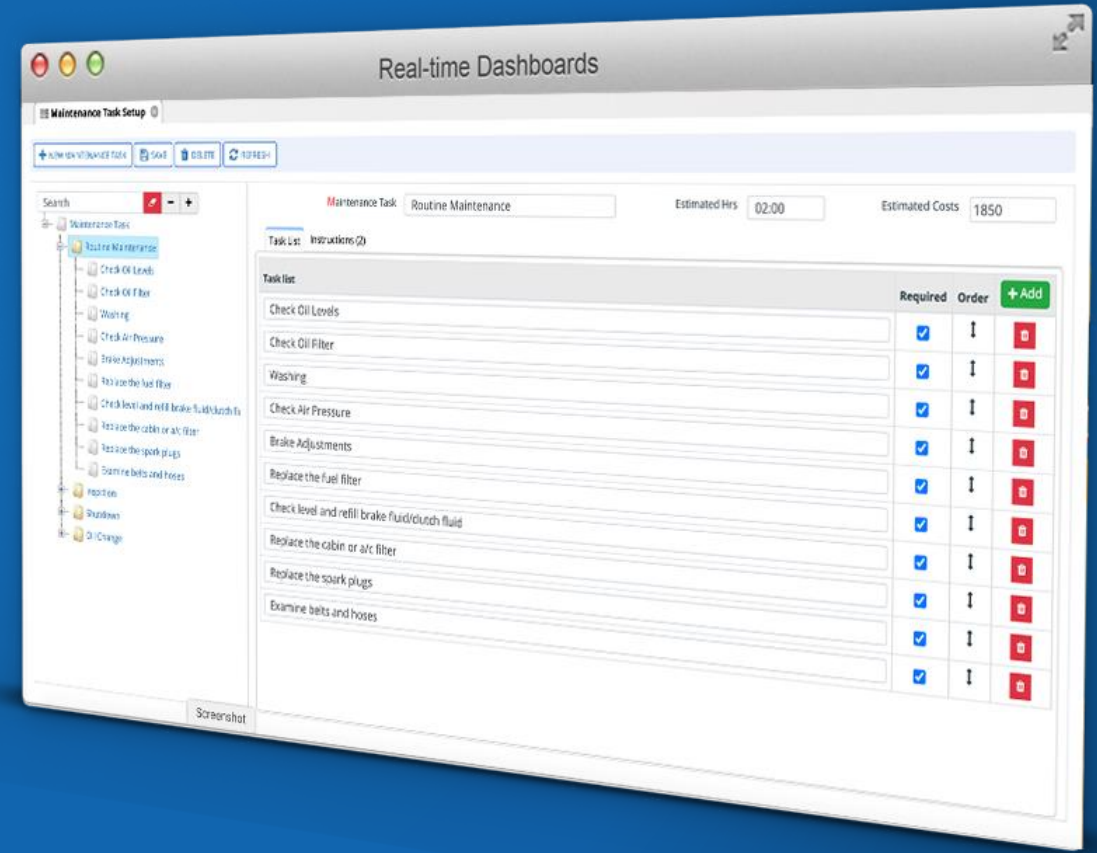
Real-time Dashboards

Maintenance Task Setup

+ NEW MAINTENANCE TASK | SAVE | DELETE | REFRESH

Search

Maintenance Task
Routine Maintenance
Check Oil Levels
Check Oil Filter
Washing
Check Air Pressure
Brake Adjustments
Replace the fuel filter
Check level and refill brake fluid/clutch fl
Replace the cabin or a/c filter
Replace the spark plugs
Examine belts and hoses
Inspection
Shutdown
Oil Change

Screenshot

Maintenance Task Routine Maintenance
Estimated Hrs 02:00
Estimated Costs 1850

Task List Instructions (2)

| Task list | Required | Order | + Add |
|---|---|---|---|
| Check Oil Levels | ☑ | ↕ | |
| Check Oil Filter | ☑ | ↕ | |
| Washing | ☑ | ↕ | |
| Check Air Pressure | ☑ | ↕ | |
| Brake Adjustments | ☑ | ↕ | |
| Replace the fuel filter | ☑ | ↕ | |
| Check level and refill brake fluid/clutch fluid | ☑ | ↕ | |
| Replace the cabin or a/c filter | ☑ | ↕ | |
| Replace the spark plugs | ☑ | ↕ | |
| Examine belts and hoses | ☑ | ↕ | |
| | ☑ | ↕ | |